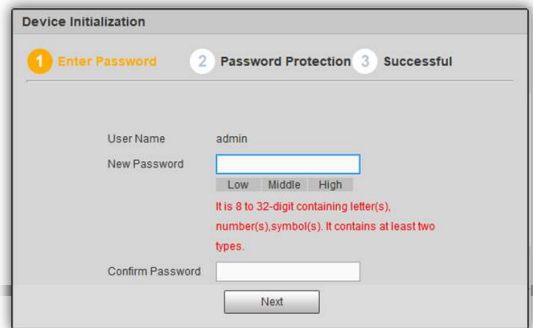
Device Initialization

1 Enter Password 2 Password Protection 3 Successful

User Name admin

New Password

Low Middle High

It is 8 to 32-digit containing letter(s), number(s),symbol(s). It contains at least two types.

Confirm Password

Next